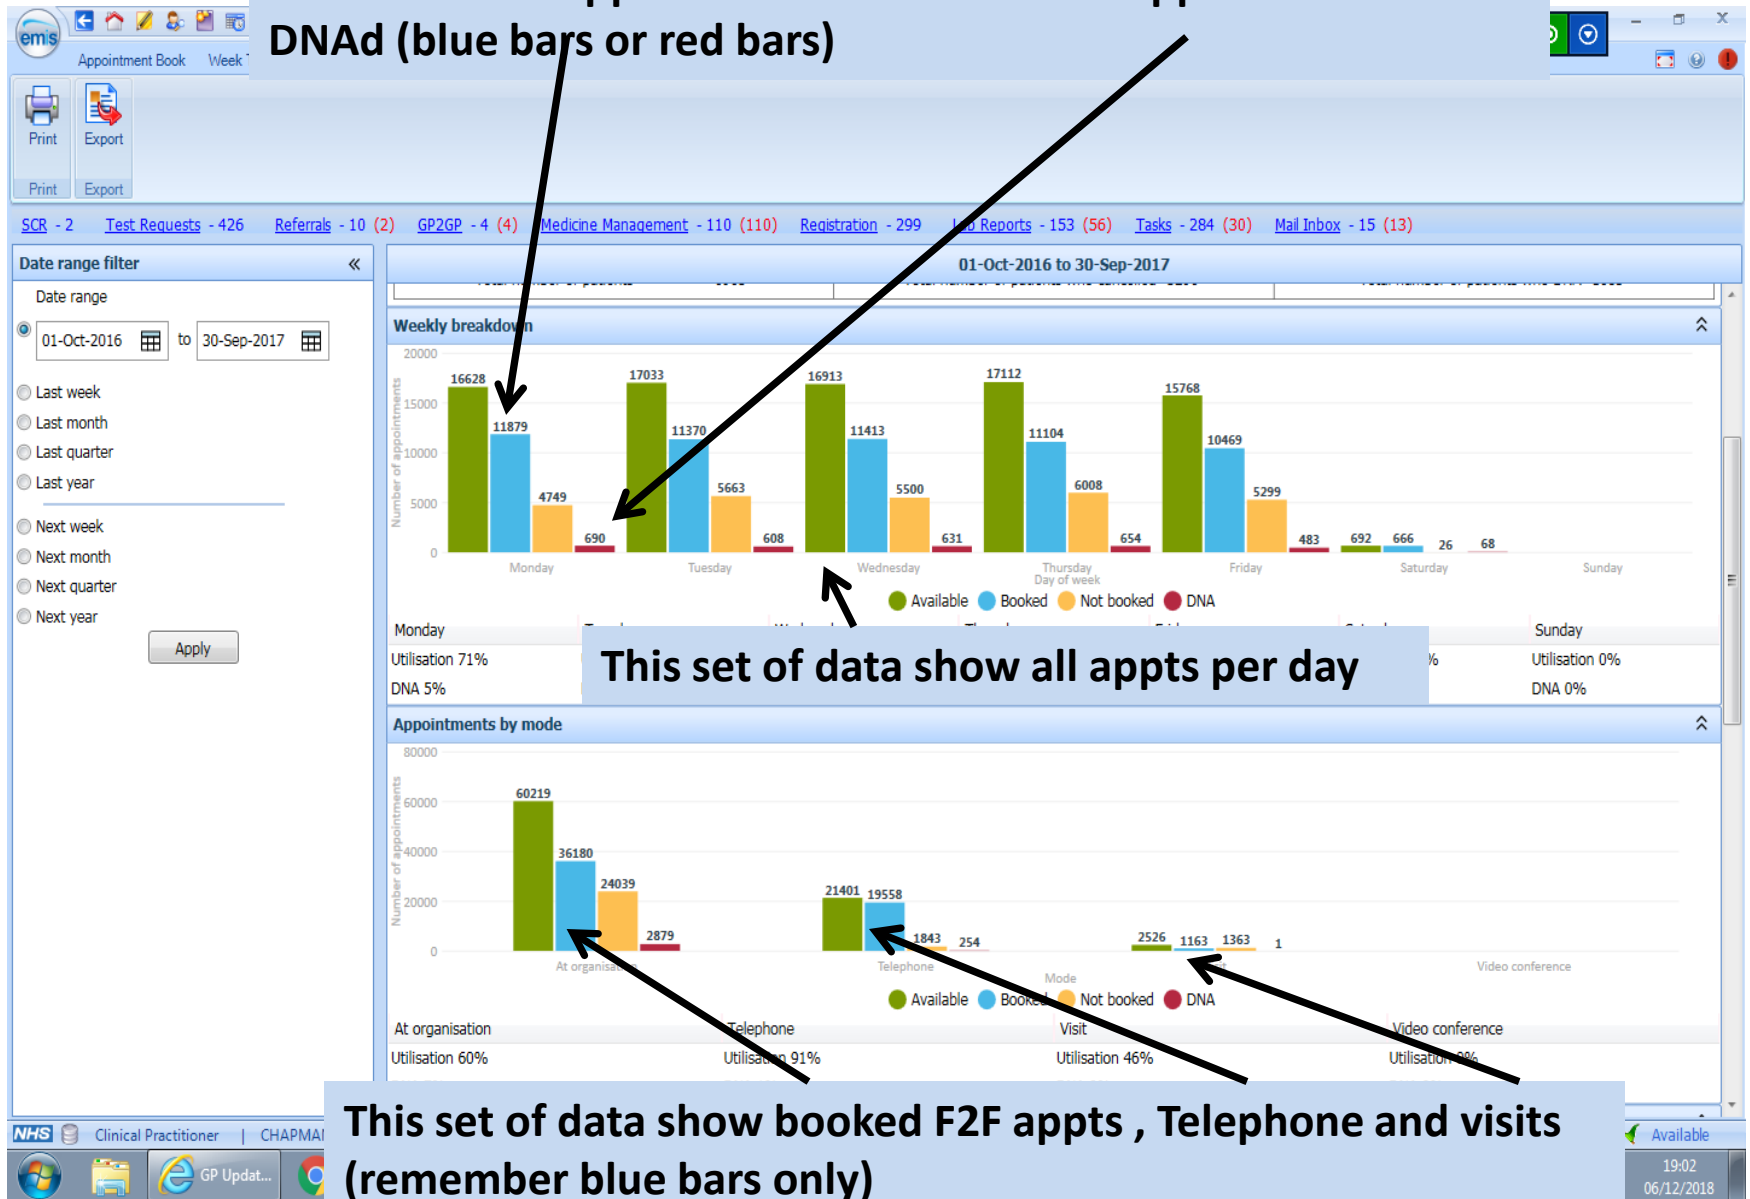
DNAd (blue bars or red bars)

Appointment Book Week

Print Export

Print Export

SCR - 2 Test Requests - 426 Referrals - 10 (2) GP2GP - 4 (4) Medicine Management - 110 (110) Registration - 299 Lab Reports - 153 (56) Tasks - 284 (30) Mail Inbox - 15 (13)

Date range filter

Date range

01-Oct-2016 to 30-Sep-2017

Last week
Last month
Last quarter
Last year

Next week
Next month
Next quarter
Next year

Apply

01-Oct-2016 to 30-Sep-2017

Weekly breakdown

20000
15000
10000
5000
0

Number of appointments

16628 11879 4749 690
17033 11370 5663 608
16913 11413 5500 631
17112 11104 6008 654
15768 10469 5299 483
692 666 26 68

Monday Tuesday Wednesday Thursday Friday Saturday Sunday

Day of week

Available Booked Not booked DNA

Monday Sunday

Utilisation 71% Utilisation 0%

DNA 5% DNA 0%

This set of data show all appts per day

Appointments by mode

80000
60000
40000
20000
0

Number of appointments

60219 36180 24039 2879
21401 19558 1843 254
2526 1163 1363 1

At organisation Telephone Video conference

Mode

Available Booked Not booked DNA

At organisation Telephone Visit Video conference

Utilisation 60% Utilisation 91% Utilisation 46% Utilisation 0%

This set of data show booked F2F appts , Telephone and visits (remember blue bars only)

NHS Clinical Practitioner | CHAPMAN

Available

GP Updat...

19:02
06/12/2018